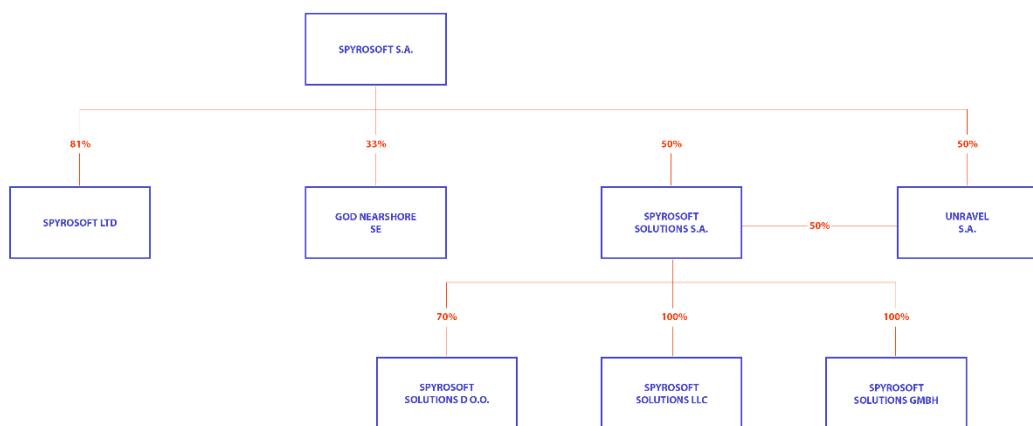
SPYROSOFT S.A.

81%

SPYROSOFT LTD

33%

GOD NEARSHORE SE

50%

SPYROSOFT SOLUTIONS S.A.

50%

UNRAVEL S.A.

50%

70%

SPYROSOFT SOLUTIONS D O.O.

100%

SPYROSOFT SOLUTIONS LLC

100%

SPYROSOFT SOLUTIONS GMBH